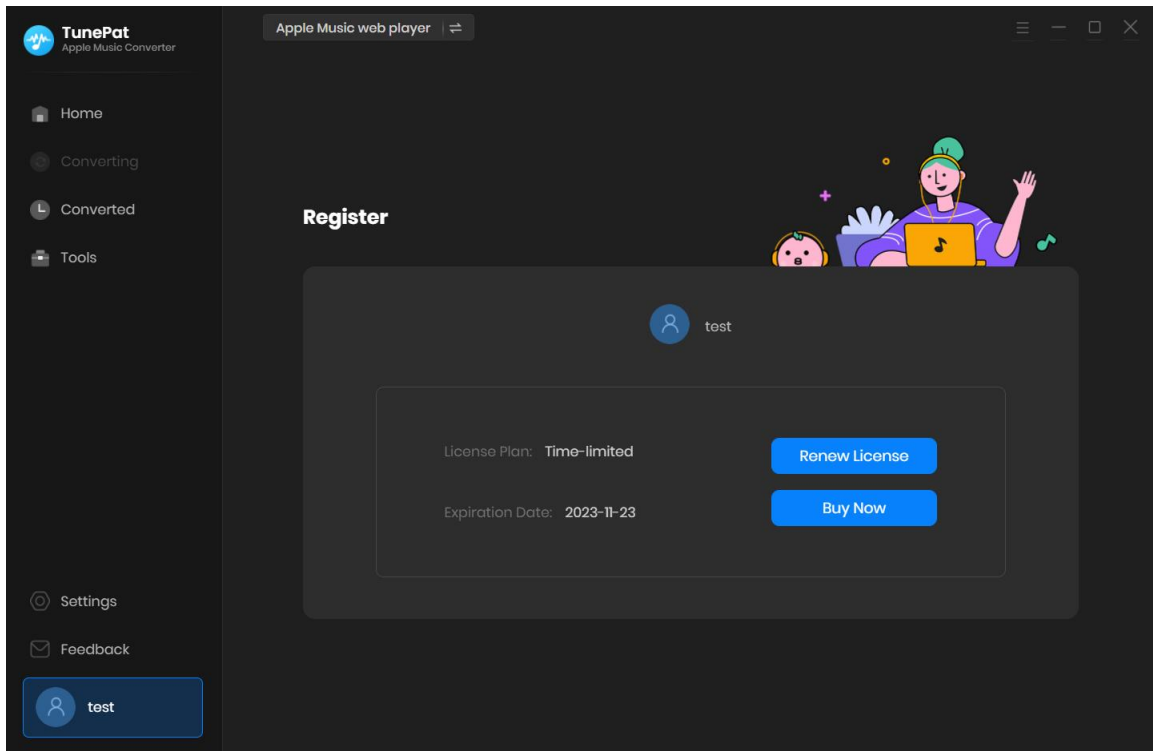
TunePat
Apple Music Converter

Apple Music web player ⇄

Home
Converting
Converted
Tools

Register

test

License Plan: Time-limited
Expiration Date: 2023-11-23

Renew License
Buy Now

Settings
Feedback
test